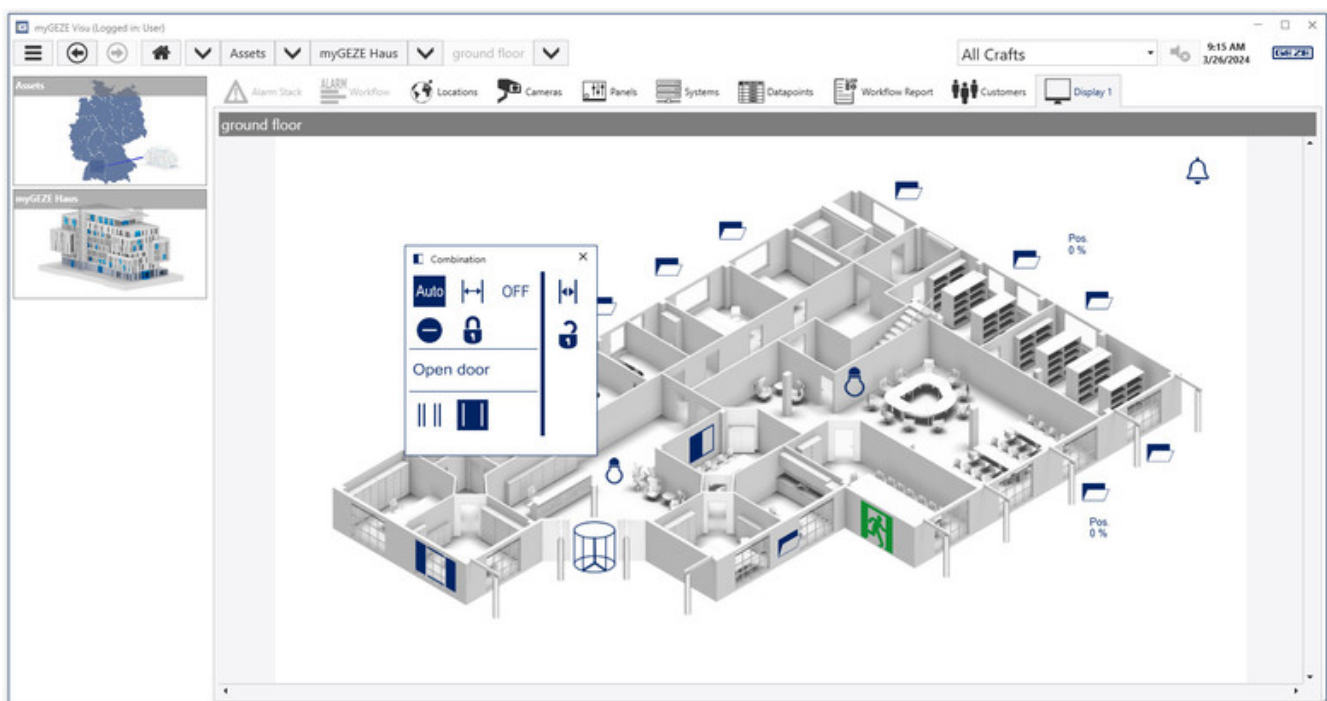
myGEZE Visu (Logged in: User)

Assets | myGEZE Haus | ground floor

All Crafts

9:15 AM
3/26/2024

GEZE

Assets

myGEZE Haus

Alarm Stack | ALARM Workflow | Locations | Cameras | Panels | Systems | Datapoints | Workflow Report | Customers | Display 1

ground floor

Combination

Auto | OFF

Open door

Pos.
0 %

Pos.
0 %